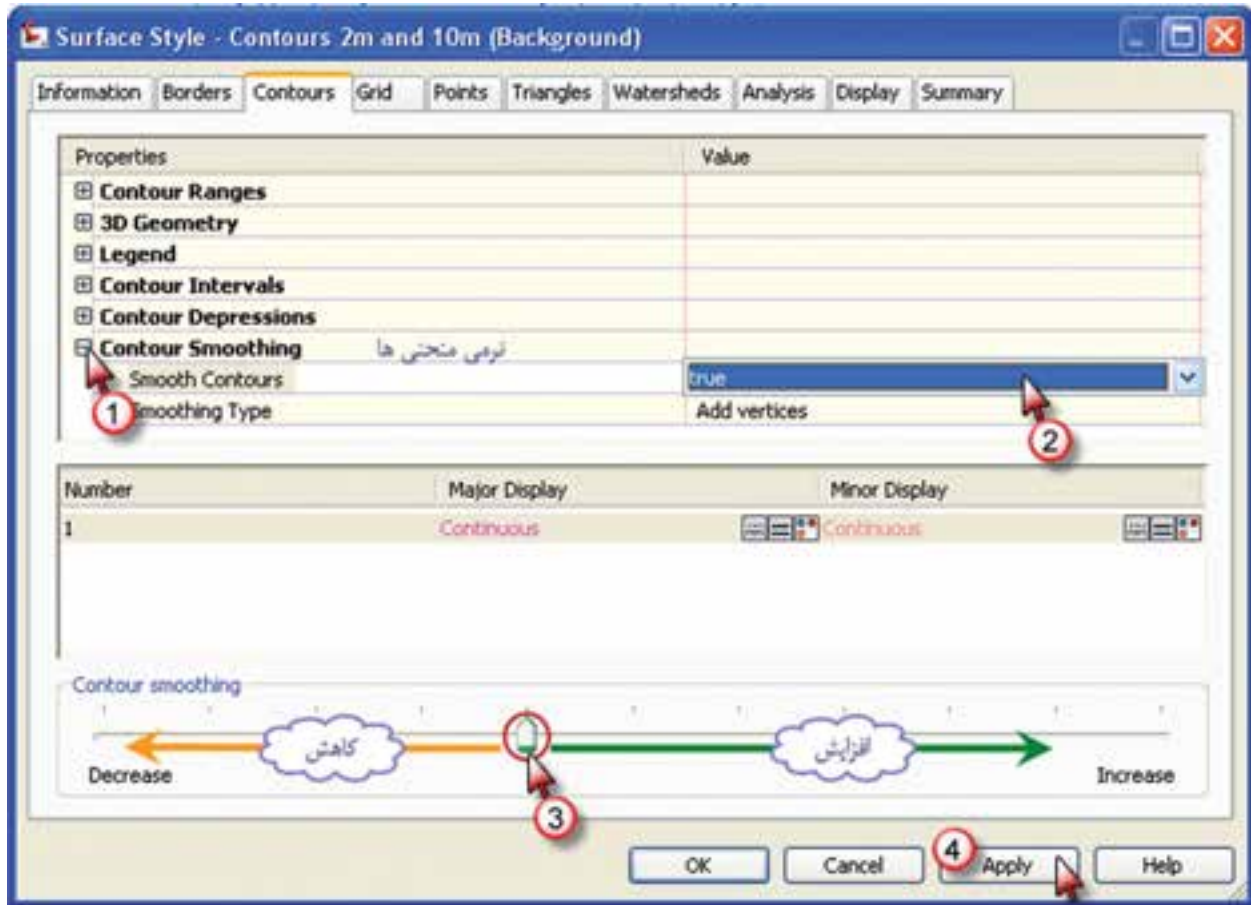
Surface Style - Contours 2m and 10m (Background)

Information | Borders | Contours | Grid | Points | Triangles | Watersheds | Analysis | Display | Summary

| Properties | Value |
|---|---|
| ⊞ Contour Ranges | |
| ⊞ 3D Geometry | |
| ⊞ Legend | |
| ⊞ Contour Intervals | |
| ⊞ Contour Depressions | |
| ⊟ Contour Smoothing نرمی منحنی ها | |
| Smooth Contours | true |
| Smoothing Type | Add vertices |

1

2

| Number | Major Display | Minor Display |
|---|---|---|
| 1 | Continuous | Continuous |

Contour smoothing

کاهش

افزایش

Decrease

Increase

3

4

OK Cancel Apply Help